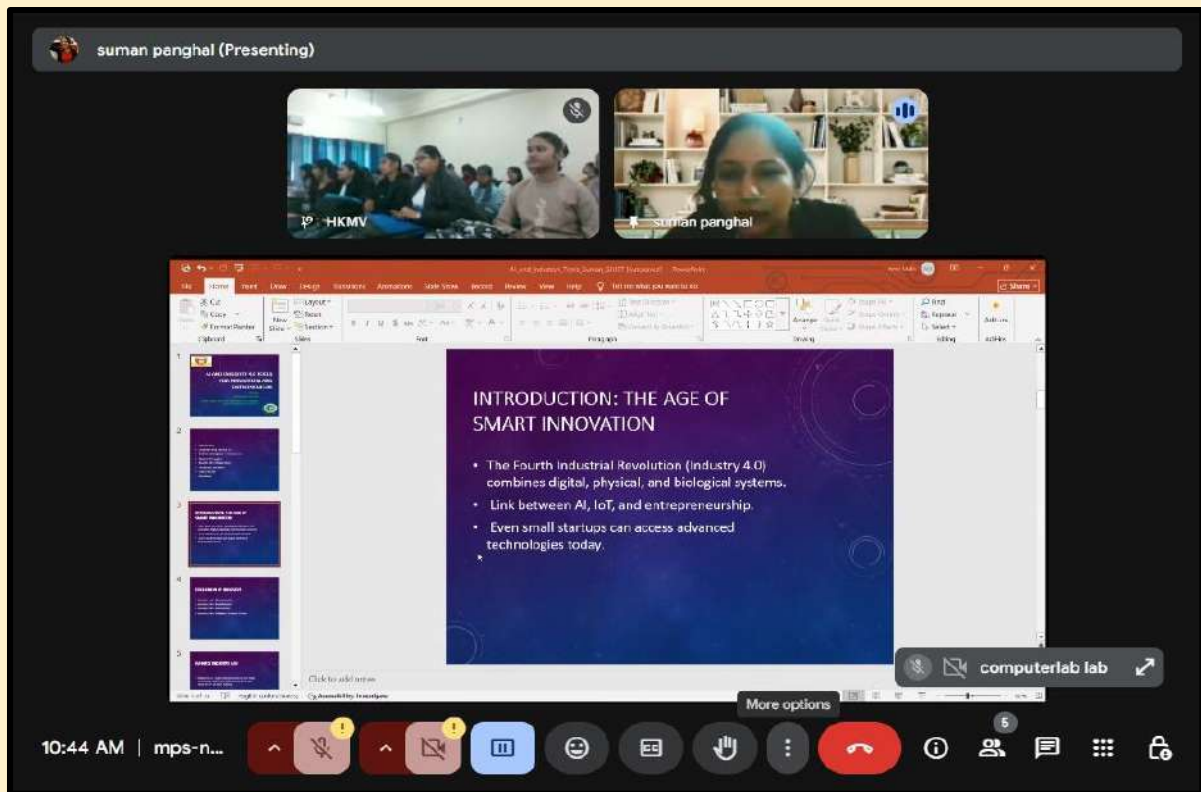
suman panghal (Presenting)

HKMV

suman panghal

File Home Insert Draw Design Transitions Animations Slide Show Record Review View Help Tell me what you want to do

Share

Cut Copy Format Painter Clipboard

New Slide Layout Reset Section Slides

Font

Paragraph

Drawing

Find Replace Select Editing

INTRODUCTION: THE AGE OF SMART INNOVATION

• The Fourth Industrial Revolution (Industry 4.0) combines digital, physical, and biological systems.

• Link between AI, IoT, and entrepreneurship.

• Even small startups can access advanced technologies today.

•

Click to add notes

computerlab lab

More options

10:44 AM | mps-n...

5